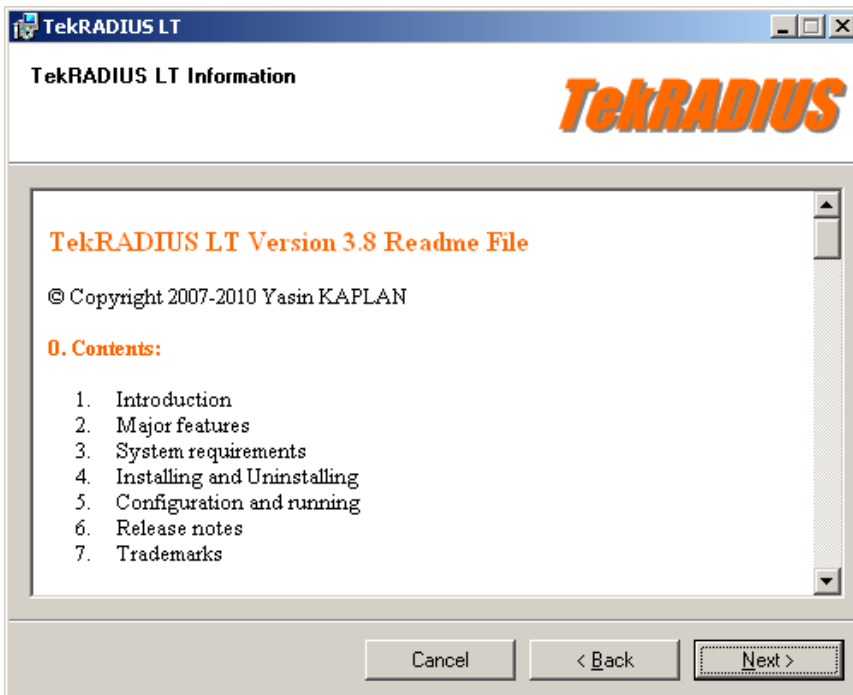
TekRADIUS LT

TekRADIUS LT Information

TekRADIUS

TekRADIUS LT Version 3.8 Readme File

© Copyright 2007-2010 Yasin KAPLAN

0. Contents:

1. Introduction
2. Major features
3. System requirements
4. Installing and Uninstalling
5. Configuration and running
6. Release notes
7. Trademarks

Cancel

< Back

Next >